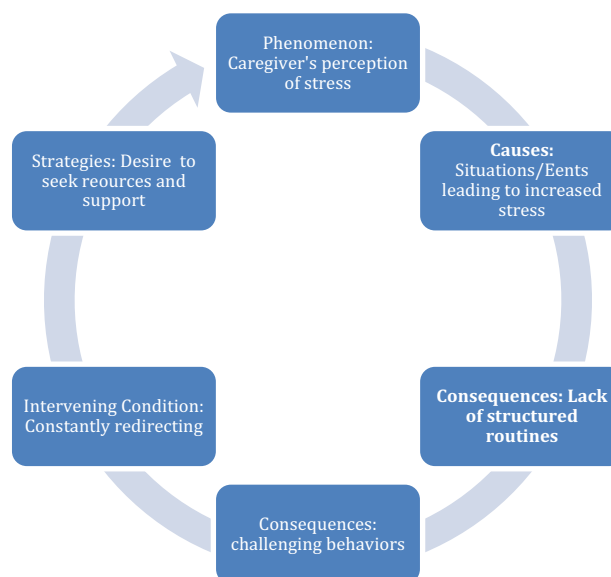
Phenomenon: Caregiver's perception of stress

Causes: Situations/Eents leading to increased stress

Consequences: Lack of structured routines

Consequences: challenging behaviors

Intervening Condition: Constantly redirecting

Strategies: Desire to seek reources and support